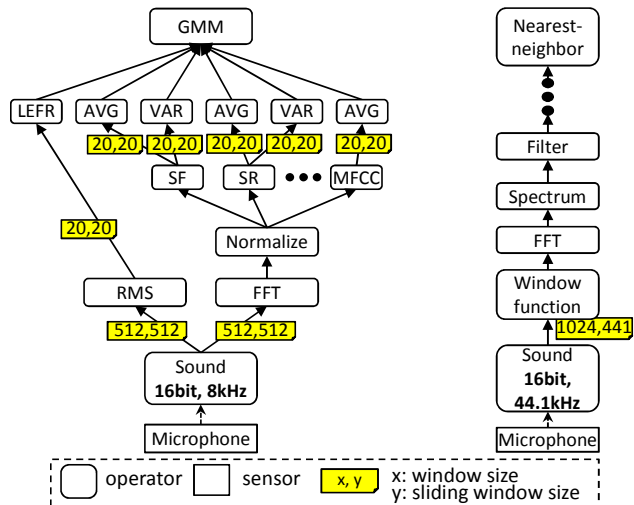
GMM

LEFR
AVG
VAR
AVG
VAR
AVG

20,20
20,20
20,20
20,20

SF
SR
MFCC

20,20

Normalize

RMS
FFT

512,512
512,512

Sound
**16bit, 8kHz**

Microphone

Nearest-neighbor

Filter

Spectrum

FFT

Window function

1024,441

Sound
**16bit, 44.1kHz**

Microphone

operator
sensor
x, y
x: window size
y: sliding window size